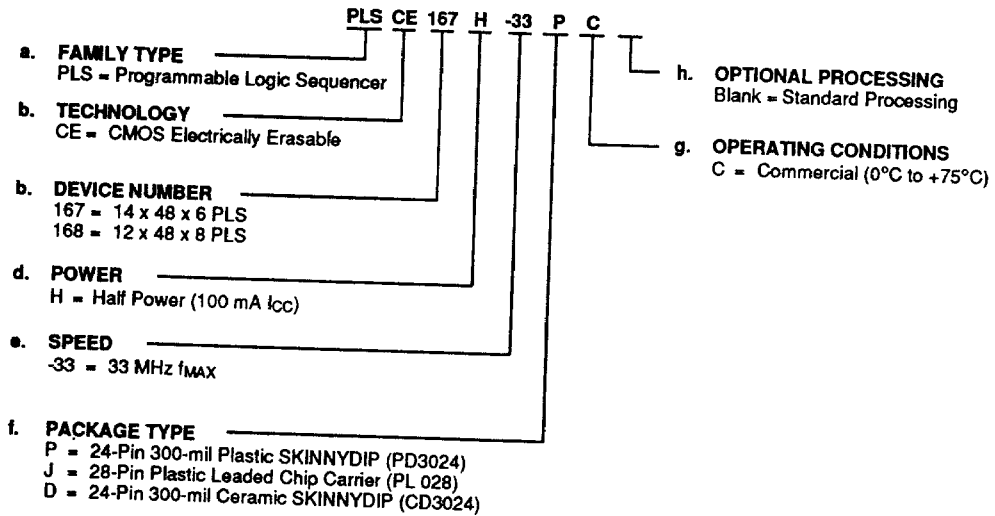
PLS CE 167 H -33 P C

a. FAMILY TYPE
PLS = Programmable Logic Sequencer

b. TECHNOLOGY
CE = CMOS Electrically Erasable

b. DEVICE NUMBER
167 = 14 x 48 x 6 PLS
168 = 12 x 48 x 8 PLS

d. POWER
H = Half Power (100 mA $I_{CC}$)

e. SPEED
-33 = 33 MHz $f_{MAX}$

f. PACKAGE TYPE
P = 24-Pin 300-mil Plastic SKINNYDIP (PD3024)
J = 28-Pin Plastic Leaded Chip Carrier (PL 028)
D = 24-Pin 300-mil Ceramic SKINNYDIP (CD3024)

h. OPTIONAL PROCESSING
Blank = Standard Processing

g. OPERATING CONDITIONS
C = Commercial (0°C to +75°C)